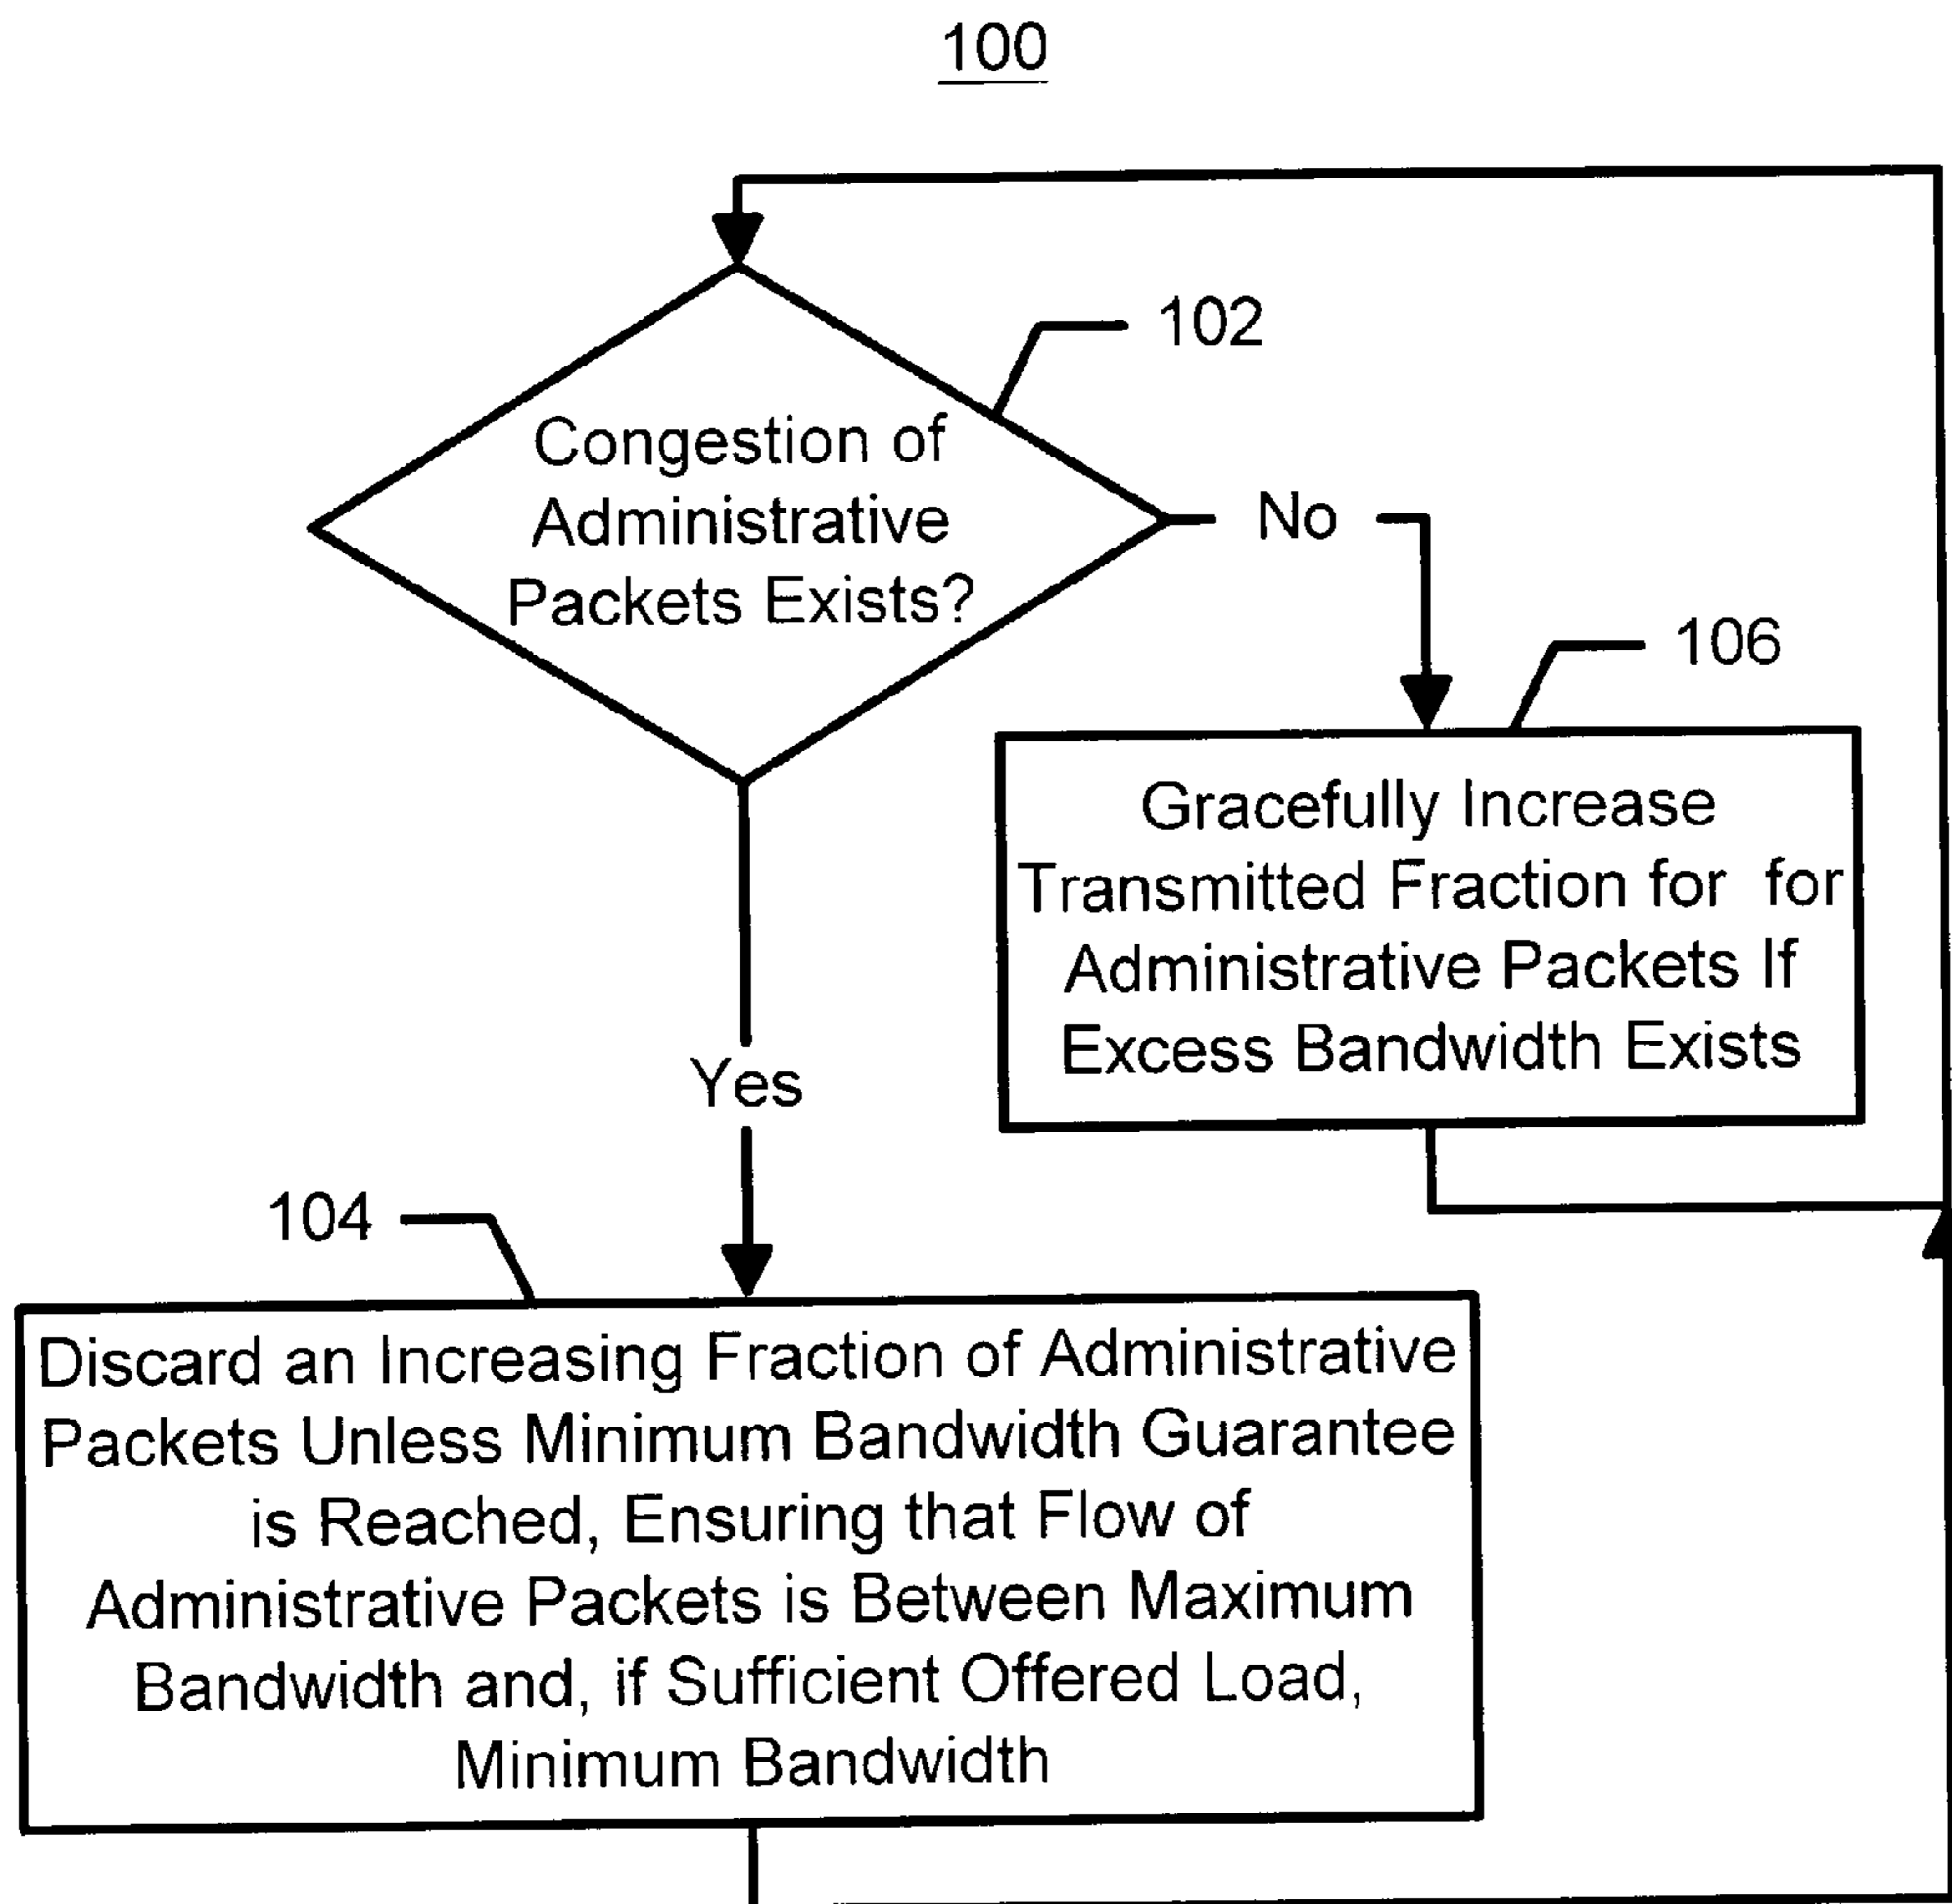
100

102

Congestion of Administrative Packets Exists?

No

106

Gracefully Increase Transmitted Fraction for for Administrative Packets If Excess Bandwidth Exists

Yes

104

Discard an Increasing Fraction of Administrative Packets Unless Minimum Bandwidth Guarantee is Reached, Ensuring that Flow of Administrative Packets is Between Maximum Bandwidth and, if Sufficient Offered Load, Minimum Bandwidth